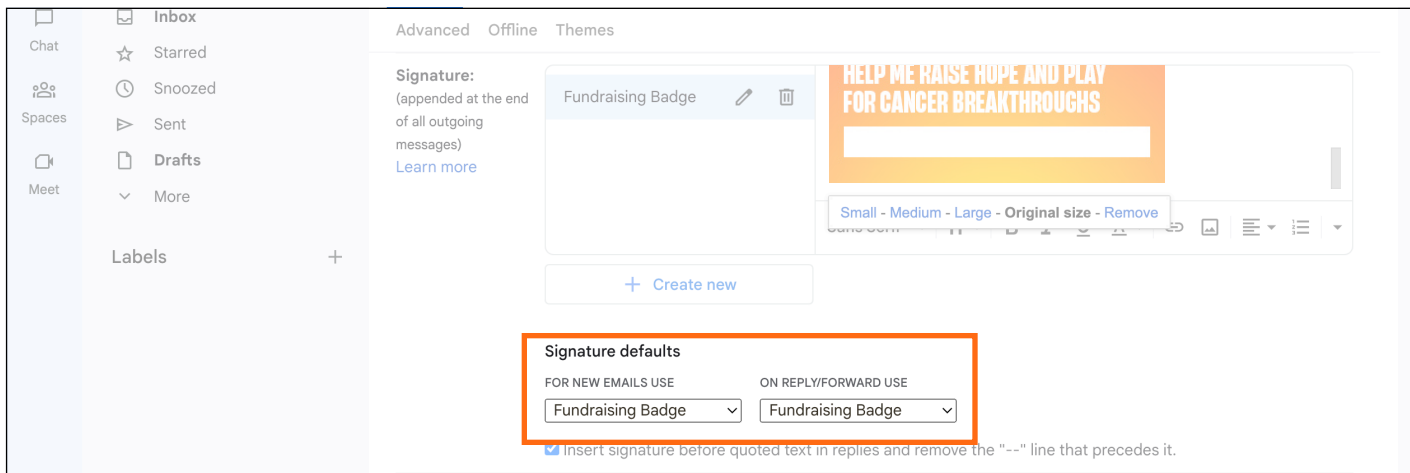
Chat
Spaces
Meet

Inbox
Starred
Snoozed
Sent
Drafts
More

Labels +

Advanced Offline Themes

Signature:
(appended at the end of all outgoing messages)
Learn more

Fundraising Badge

HELP ME RAISE HOPE AND PLAY FOR CANCER BREAKTHROUGHS

Small - Medium - Large - Original size - Remove

Sans Serif

+ Create new

Signature defaults
FOR NEW EMAILS USE
Fundraising Badge
ON REPLY/FORWARD USE
Fundraising Badge

Insert signature before quoted text in replies and remove the "--" line that precedes it.